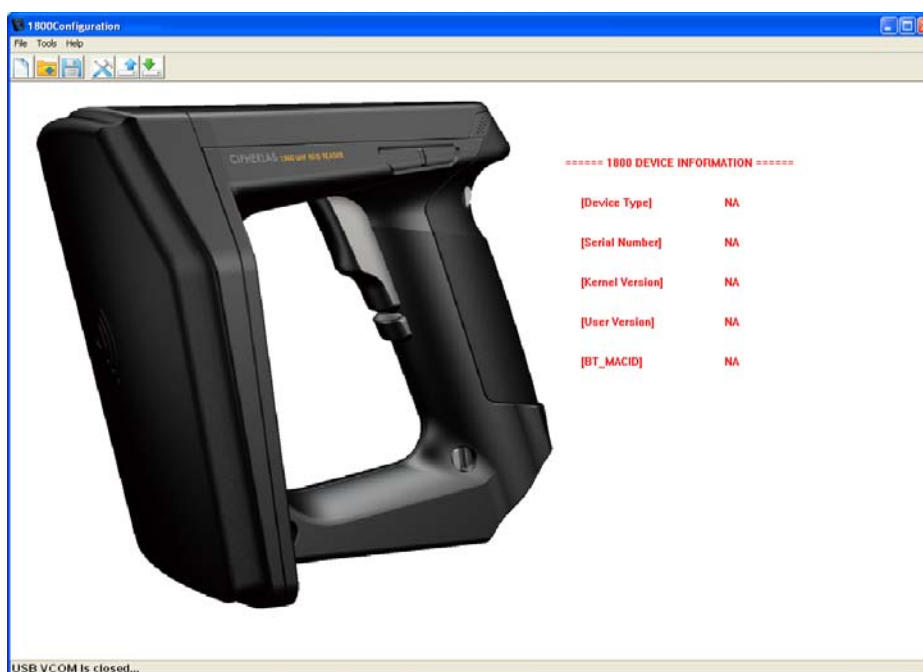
1800Configuration

File Tools Help

CIPHERLAB 1860 UHF RFID READER

====== 1800 DEVICE INFORMATION ======

| [Device Type] | NA |
|---|---|
| [Serial Number] | NA |
| [Kernel Version] | NA |
| [User Version] | NA |
| [BT_MACID] | NA |

USB VCOM is closed...